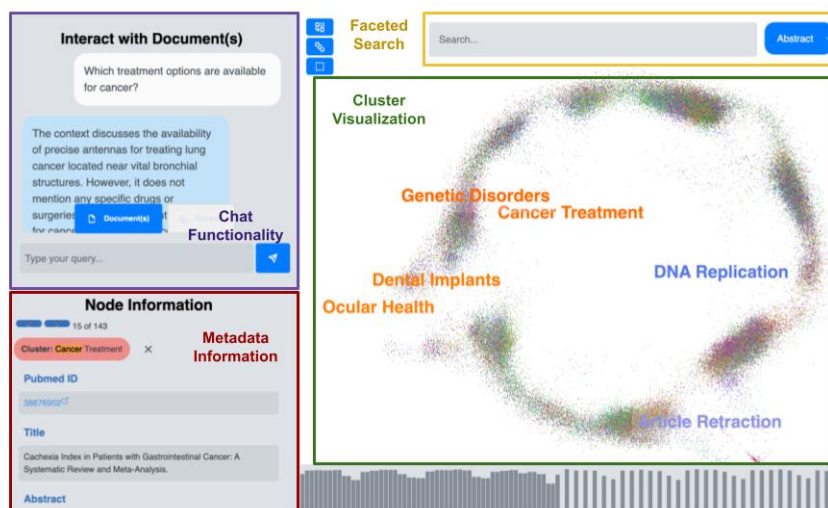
Interact with Document(s)

Which treatment options are available for cancer?

The context discusses the availability of precise antennas for treating lung cancer located near vital bronchial structures. However, it does not mention any specific drugs or surgeries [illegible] for cance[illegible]

Document(s)

Chat Functionality

Type your query...

Node Information

15 of 143

Cluster: Cancer Treatment ×

Metadata Information

Pubmed ID

38676902

Title

Cachexia Index in Patients with Gastrointestinal Cancer: A Systematic Review and Meta-Analysis.

Abstract

Faceted Search

Search...

Abstract

Cluster Visualization

Genetic Disorders

Cancer Treatment

Dental Implants

Ocular Health

DNA Replication

Article Retraction